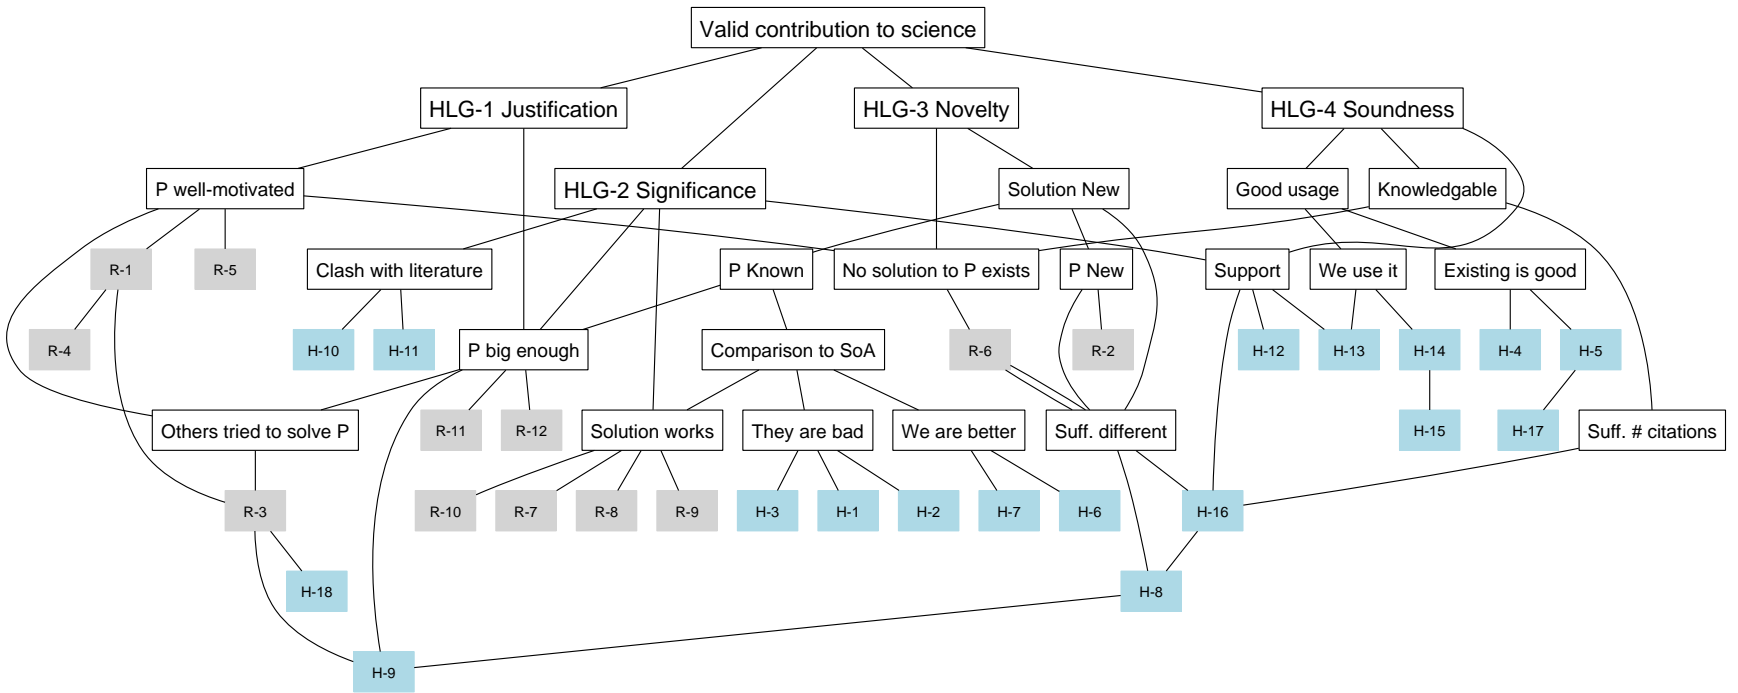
Valid contribution to science

HLG-1 Justification
HLG-3 Novelty
HLG-4 Soundness

P well-motivated
HLG-2 Significance
Solution New
Good usage
Knowledgable

R-1
R-5
Clash with literature
P Known
No solution to P exists
P New
Support
We use it
Existing is good

R-4
H-10
H-11
P big enough
Comparison to SoA
R-6
R-2
H-12
H-13
H-14
H-4
H-5

Others tried to solve P
R-11
R-12
Solution works
They are bad
We are better
Suff. different
H-15
H-17
Suff. # citations

R-3
R-10
R-7
R-8
R-9
H-3
H-1
H-2
H-7
H-6
H-16

H-18
H-8

H-9